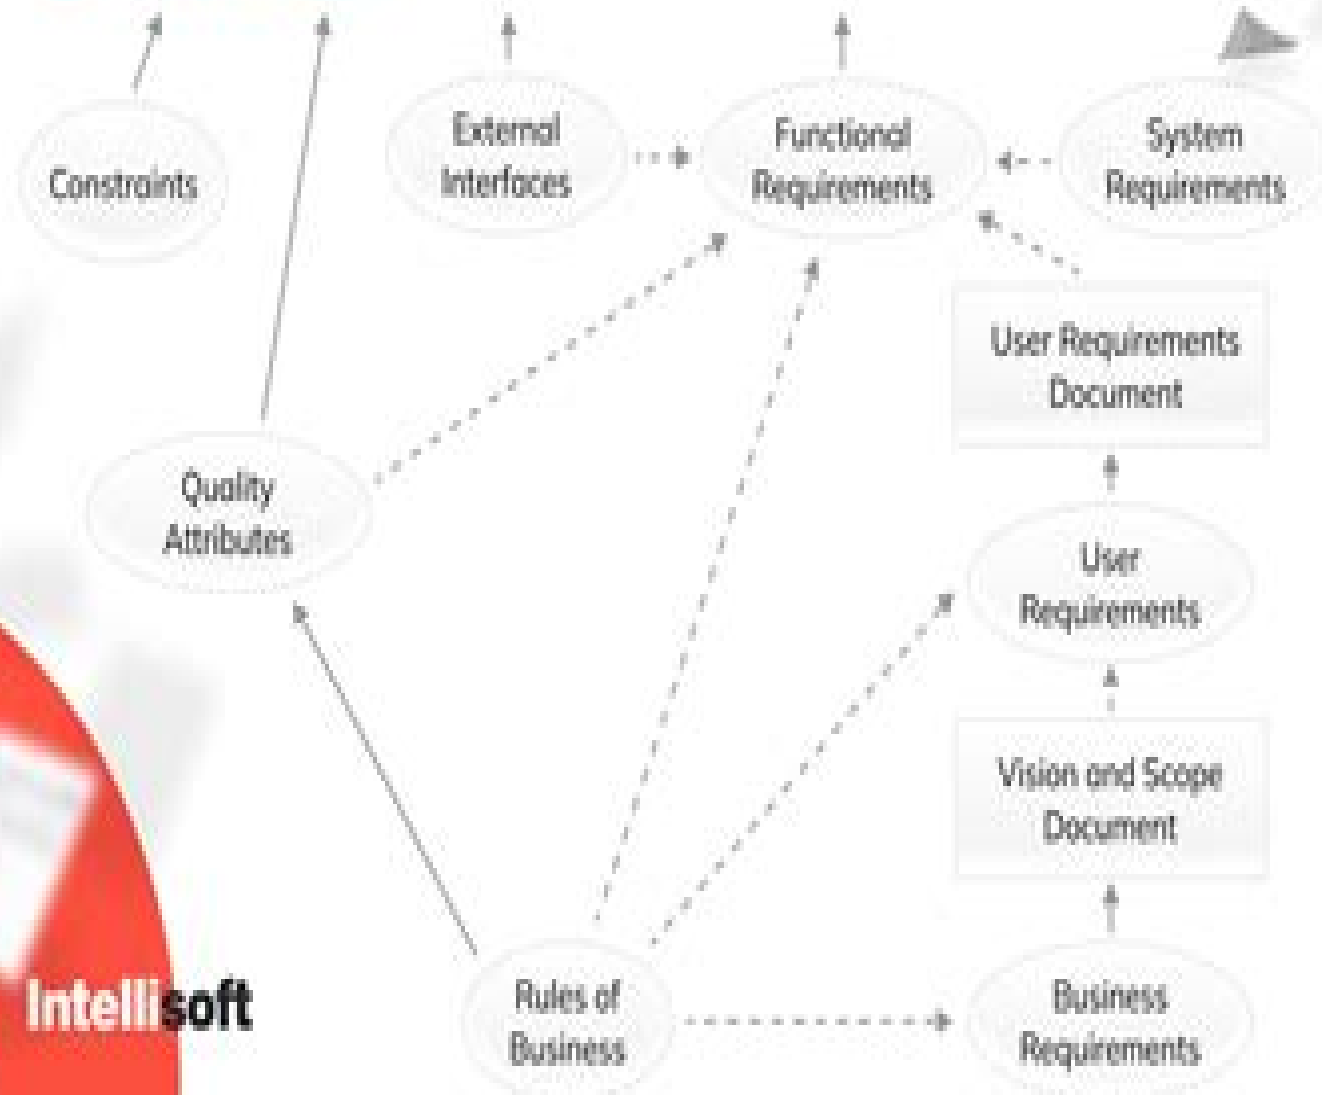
Constraints

External Interfaces

Functional Requirements

System Requirements

User Requirements Document

Quality Attributes

User Requirements

Vision and Scope Document

Intellisoft

Rules of Business

Business Requirements